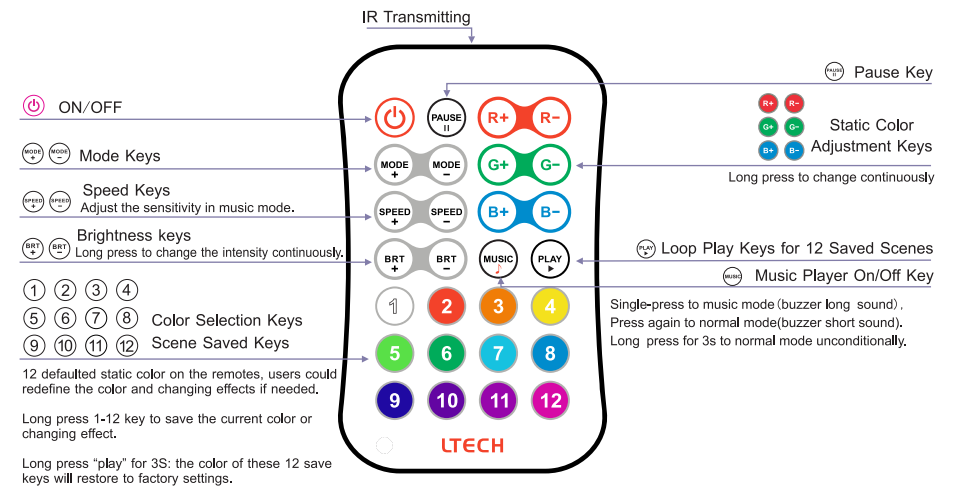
IR Transmitting

PAUSE II Pause Key

ON/OFF

R+ R− G+ G− B+ B− Static Color Adjustment Keys

Long press to change continuously

MODE + MODE − Mode Keys

SPEED + SPEED − Speed Keys
Adjust the sensitivity in music mode.

BRT + BRT − Brightness keys
Long press to change the intensity continuously.

PLAY Loop Play Keys for 12 Saved Scenes

MUSIC Music Player On/Off Key

1 2 3 4
5 6 7 8 Color Selection Keys
9 10 11 12 Scene Saved Keys

Single-press to music mode(buzzer long sound),
Press again to normal mode(buzzer short sound).
Long press for 3s to normal mode unconditionally.

12 defaulted static color on the remotes, users could redefine the color and changing effects if needed.

Long press 1-12 key to save the current color or changing effect.

Long press "play" for 3S: the color of these 12 save keys will restore to factory settings.

PAUSE II
R+ R−
MODE + MODE −
G+ G−
SPEED + SPEED −
B+ B−
BRT + BRT −
MUSIC ♪
PLAY ▶
1 2 3 4
5 6 7 8
9 10 11 12

LTECH